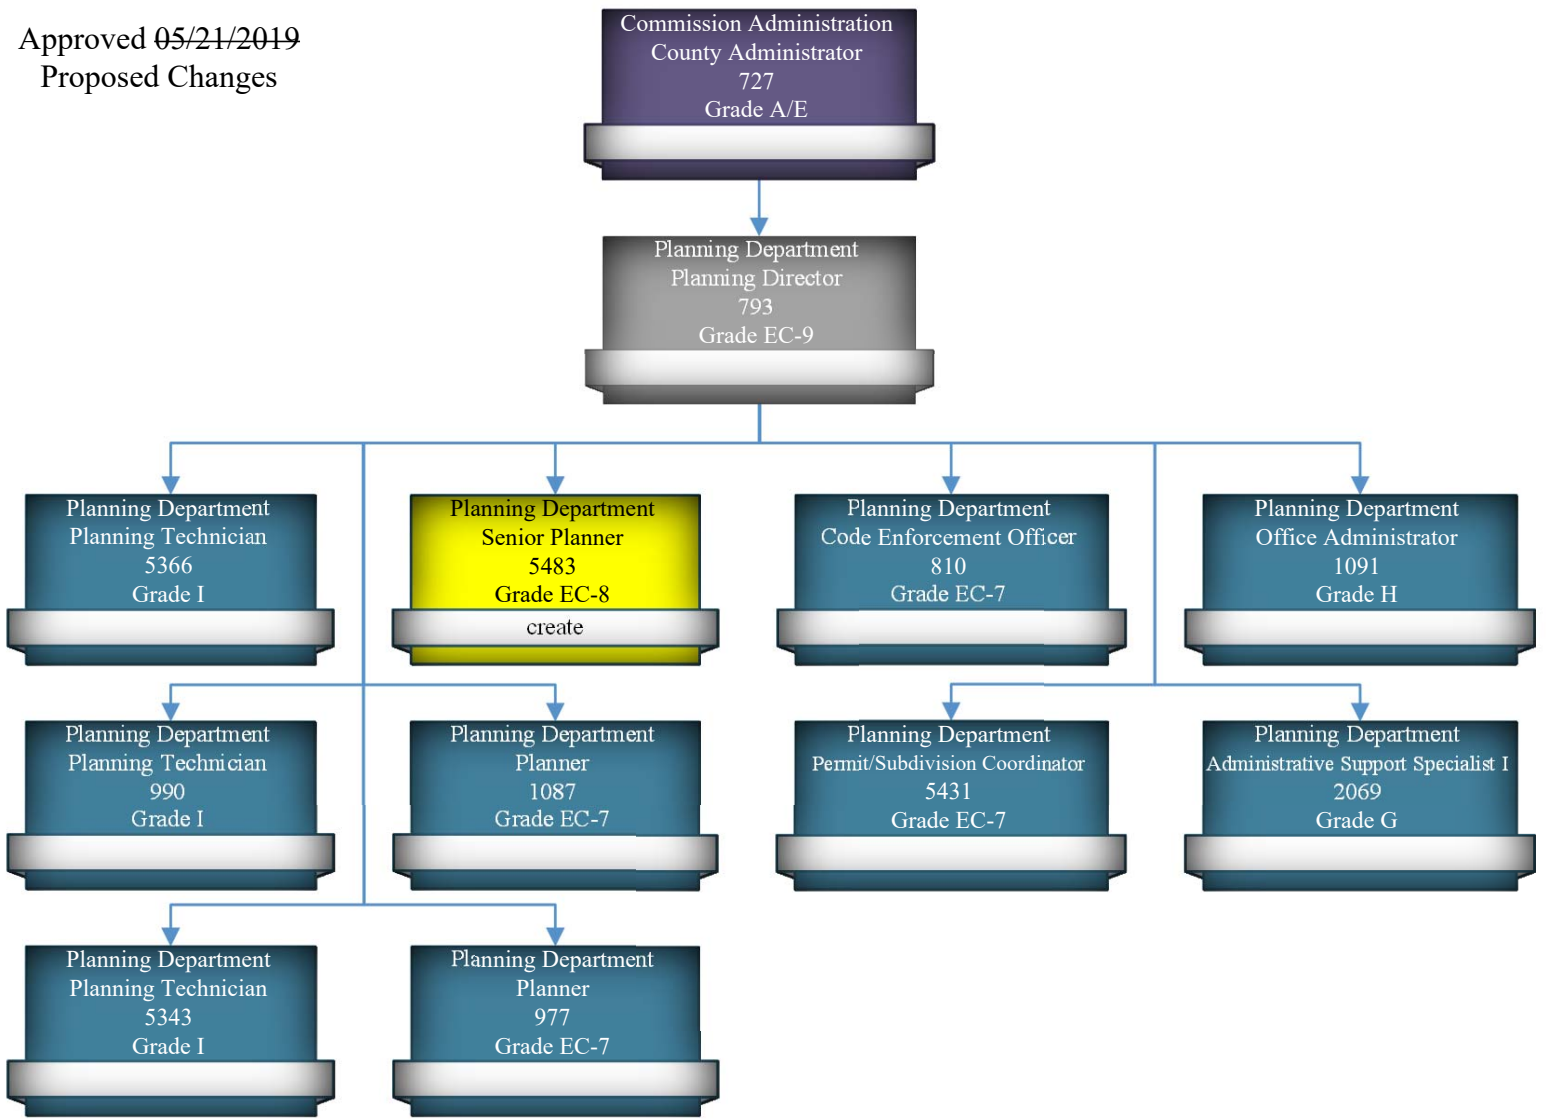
Approved ~~05/21/2019~~
Proposed Changes

Commission Administration
County Administrator
727
Grade A/E

Planning Department
Planning Director
793
Grade EC-9

Planning Department
Planning Technician
5366
Grade I

Planning Department
Senior Planner
5483
Grade EC-8
create

Planning Department
Code Enforcement Officer
810
Grade EC-7

Planning Department
Office Administrator
1091
Grade H

Planning Department
Planning Technician
990
Grade I

Planning Department
Planner
1087
Grade EC-7

Planning Department
Permit/Subdivision Coordinator
5431
Grade EC-7

Planning Department
Administrative Support Specialist I
2069
Grade G

Planning Department
Planning Technician
5343
Grade I

Planning Department
Planner
977
Grade EC-7